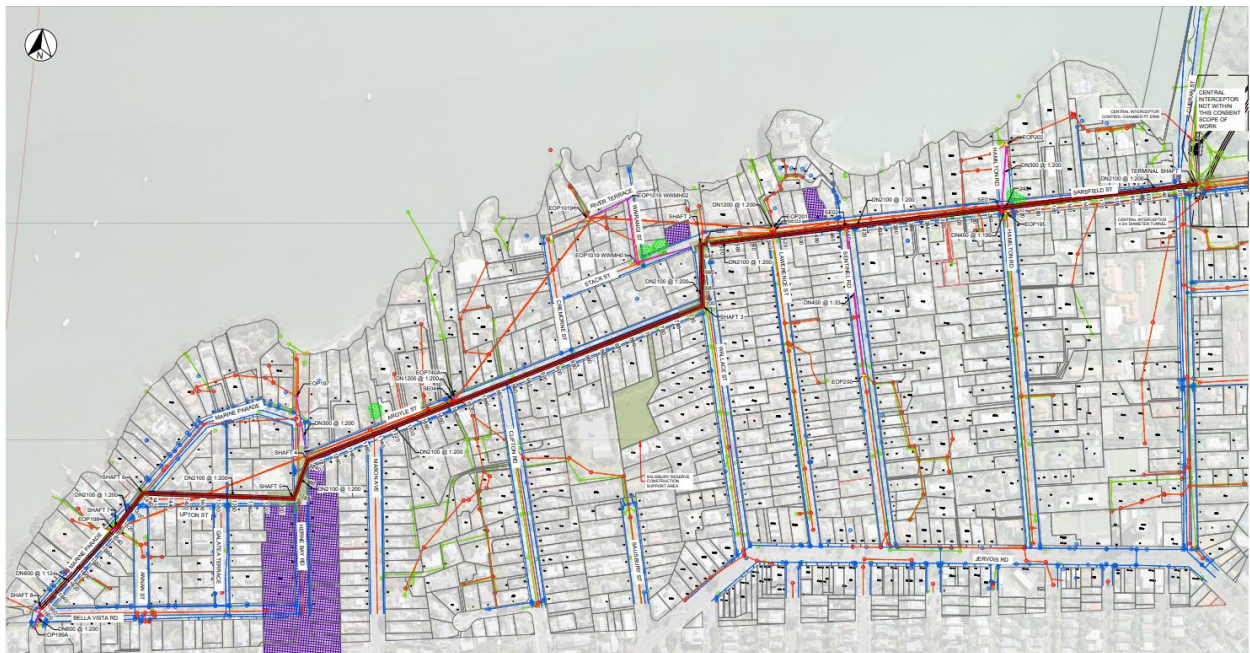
N

CENTRAL INTERCEPTOR NOT WITHIN THIS CONSENT SCOPE OF WORK

CENTRAL INTERCEPTOR CONTROL CHAMBER PT ERIN

EOP202

DN300 @ 1:200

DN2100 @ 1:200

TERMINAL SHAFT

SARSFIELD ST

CENTRAL INTERCEPTOR 4.5m DIAMETER TUNNEL

HAMILTON RD

EOP195

DN450 @ 1:133

EOP1019

RIVER TERRACE

EOP1019 WWMH02

SHAFT

DN1200 @ 1:200

EOP201

DN2100 @ 1:200

EOP1019 WWMH01

STACK ST

DN2100 @ 1:200

DN2100 @ 1:200

SHAFT 3

LAWRENCE ST

SENTINEL RD

DN450 @ 1:33

EOP200

CT MARINE ST

WALLACE ST

EOP197

EOP741A

DN1200 @ 1:200

MARINE PARADE

DN300 @ 1:200

ARGYLE ST

SHAFT

DN2100 @ 1:200

CLIFTON RD

SALISBURY RESERVE CONSTRUCTION SUPPORT AREA

SHAFT 5

DN2100 @ 1:200

SHAFT 6

DN2100 @ 1:200

DN2100 @ 1:200

EOP198

SHAFT 7

UPTON ST

GALATEA TERRACE

HERNE BAY RD

MARINE PARADE

WANAKA ST

SALISBURY ST

JERVOIS RD

DN600 @ 1:12

DN600 @ 1:200

SHAFT 8

BELLA VISTA RD

EOP199A